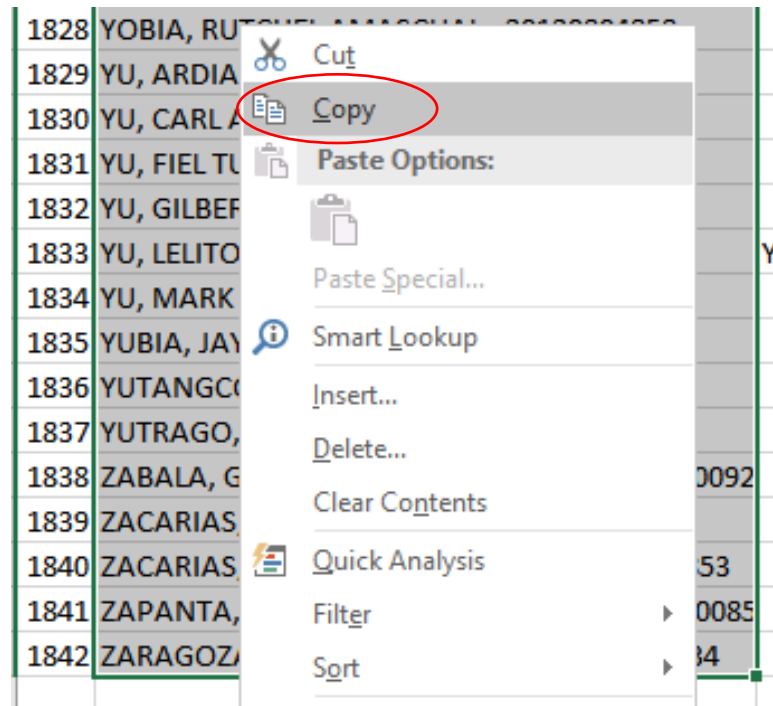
| | | |
|---|---|---|
| 1828 | YOBIA, RUT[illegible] | |
| 1829 | YU, ARDIA | |
| 1830 | YU, CARL A | |
| 1831 | YU, FIEL TU | |
| 1832 | YU, GILBER | |
| 1833 | YU, LELITO | Y |
| 1834 | YU, MARK | |
| 1835 | YUBIA, JAY | |
| 1836 | YUTANGC | |
| 1837 | YUTRAGO, | |
| 1838 | ZABALA, G | 0092 |
| 1839 | ZACARIAS, | |
| 1840 | ZACARIAS, | 53 |
| 1841 | ZAPANTA, | 0085 |
| 1842 | ZARAGOZA | 34 |

Cut
Copy
Paste Options:
Paste Special...
Smart Lookup
Insert...
Delete...
Clear Contents
Quick Analysis
Filter
Sort